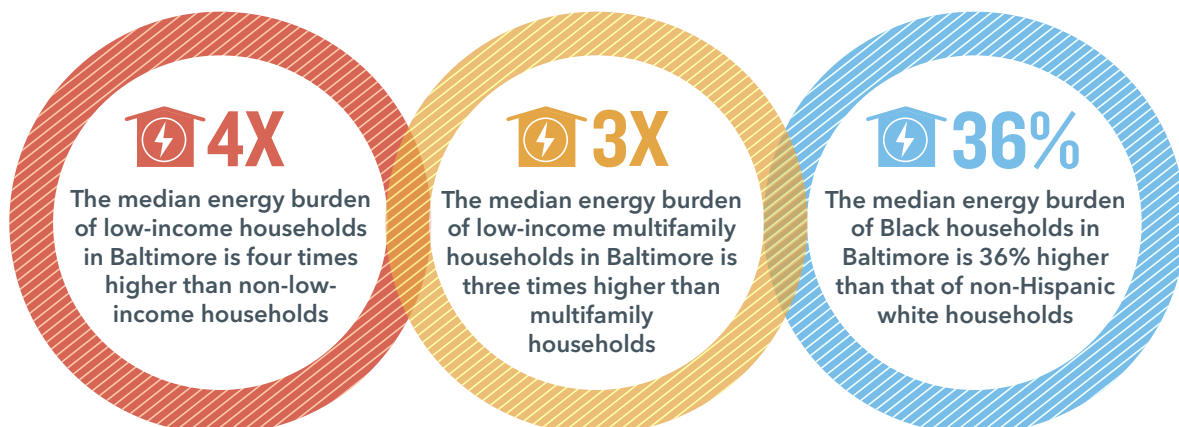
4X

The median energy burden of low-income households in Baltimore is four times higher than non-low-income households

3X

The median energy burden of low-income multifamily households in Baltimore is three times higher than multifamily households

36%

The median energy burden of Black households in Baltimore is 36% higher than that of non-Hispanic white households